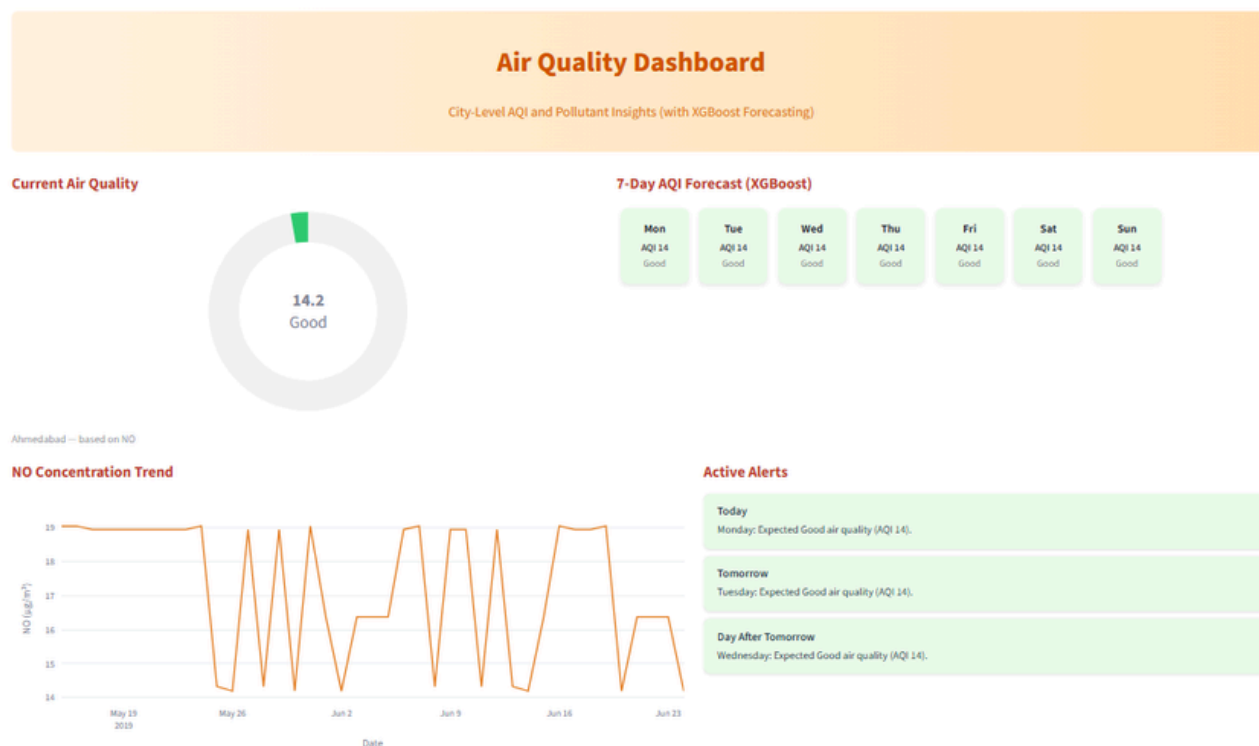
Air Quality Dashboard

City-Level AQI and Pollutant Insights (with XGBoost Forecasting)

Current Air Quality

14.2
Good

Ahmedabad — based on NO

7-Day AQI Forecast (XGBoost)

Mon
AQI 14
Good

Tue
AQI 14
Good

Wed
AQI 14
Good

Thu
AQI 14
Good

Fri
AQI 14
Good

Sat
AQI 14
Good

Sun
AQI 14
Good

NO Concentration Trend

19
18
17
16
15
14

NO (µg/m³)

May 19
2019
May 26
Jun 2
Jun 9
Jun 16
Jun 23

Date

Active Alerts

Today
Monday: Expected Good air quality (AQI 14).

Tomorrow
Tuesday: Expected Good air quality (AQI 14).

Day After Tomorrow
Wednesday: Expected Good air quality (AQI 14).